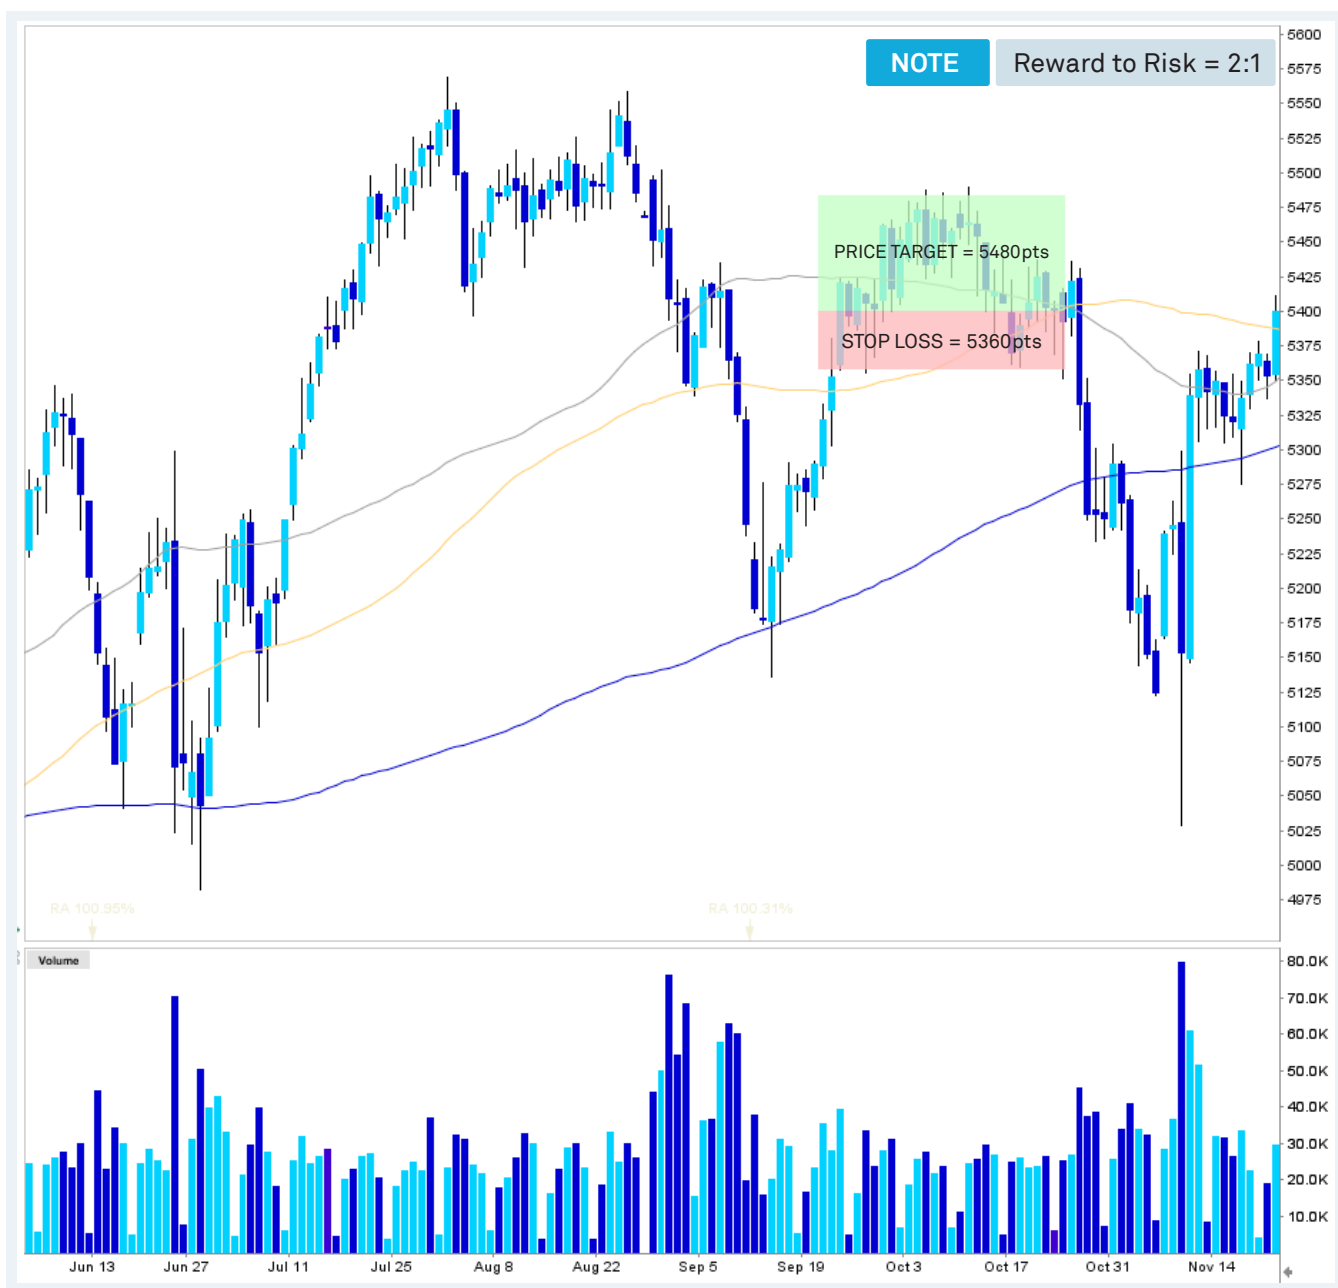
NOTE

Reward to Risk = 2:1

PRICE TARGET = 5480pts

STOP LOSS = 5360pts

5600
5575
5550
5525
5500
5475
5450
5425
5400
5375
5350
5325
5300
5275
5250
5225
5200
5175
5150
5125
5100
5075
5050
5025
5000
4975

RA 100.95%

RA 100.31%

Volume

80.0K
70.0K
60.0K
50.0K
40.0K
30.0K
20.0K
10.0K

Jun 13 Jun 27 Jul 11 Jul 25 Aug 8 Aug 22 Sep 5 Sep 19 Oct 3 Oct 17 Oct 31 Nov 14